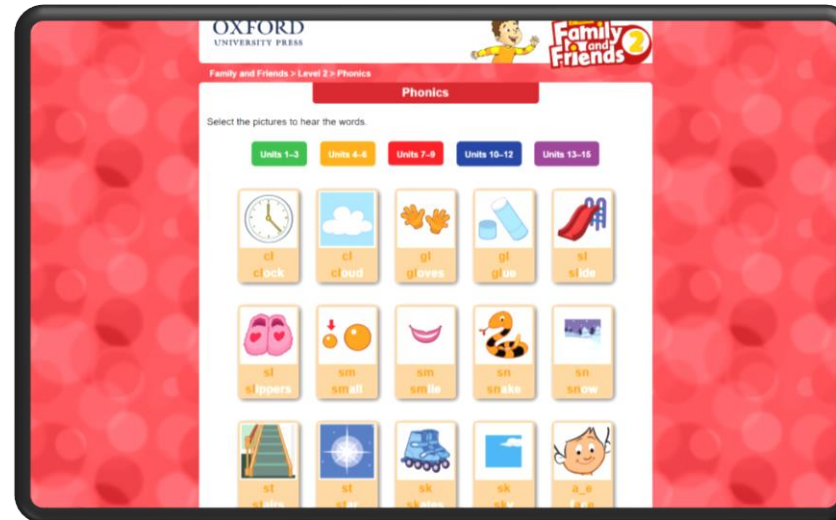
OXFORD
UNIVERSITY PRESS

Family and Friends 2

Family and Friends > Level 2 > Phonics

Phonics

Select the pictures to hear the words.

Units 1–3 Units 4–6 Units 7–9 Units 10–12 Units 13–15

cl
clock

cl
cloud

gl
gloves

gl
glue

sl
slide

sl
slippers

sm
small

sm
smile

sn
snake

sn
snow

st
stairs

st
star

sk
skates

sk
sky

a_e
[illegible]